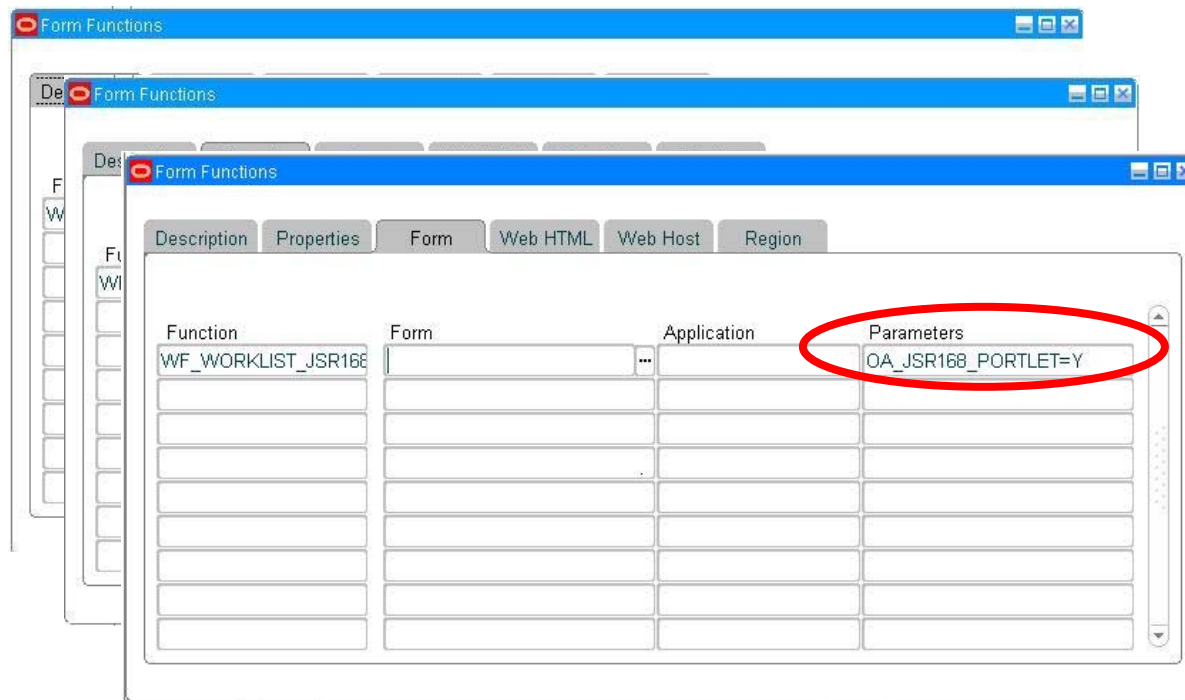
Form Functions

De

F

W

Form Functions

Des

Fu

WI

Form Functions

| Description | Properties | Form | Web HTML | Web Host | Region |
|---|---|---|---|---|---|

| Function | Form | Application | Parameters |
|---|---|---|---|
| WF_WORKLIST_JSR168 | | | OA_JSR168_PORTLET=Y |
| | | | |
| | | | |
| | | | |
| | | | |
| | | | |
| | | | |
| | | | |
| | | | |